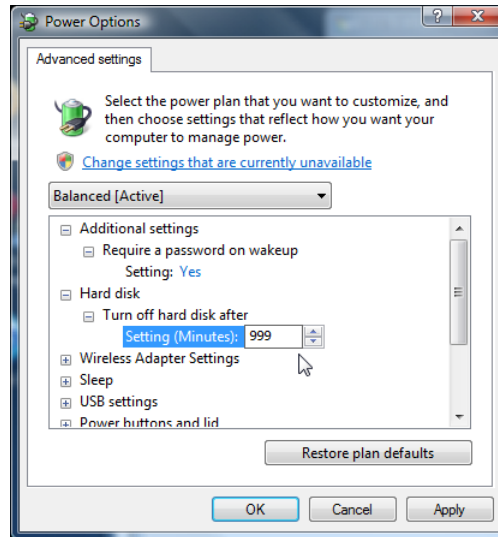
Power Options

Advanced settings

Select the power plan that you want to customize, and then choose settings that reflect how you want your computer to manage power.

Change settings that are currently unavailable

Balanced [Active]

Additional settings
Require a password on wakeup
Setting: Yes
Hard disk
Turn off hard disk after
Setting (Minutes): 999
Wireless Adapter Settings
Sleep
USB settings
Power buttons and lid

Restore plan defaults

OK
Cancel
Apply